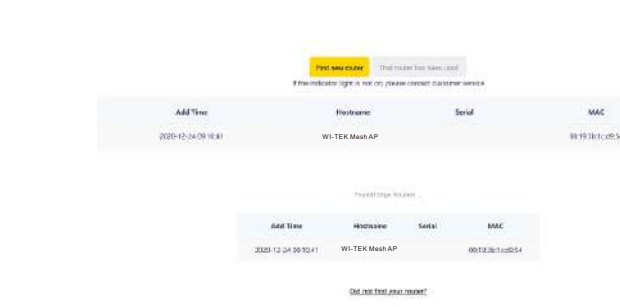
Find new router
That router has been used
If the indicator light is not on, please contact customer service

| Add Time | Hostname | Serial | MAC |
|---|---|---|---|
| 2020-12-24 09:10:41 | WI-TEK Mesh AP | | 00:19:3b:1c:d8:5 |

Found these Routers ...

| Add Time | Hostname | Serial | MAC |
|---|---|---|---|
| 2020-12-24 09:10:41 | WI-TEK Mesh AP | | 00:19:3b:1c:d8:54 |

Did not find your router?